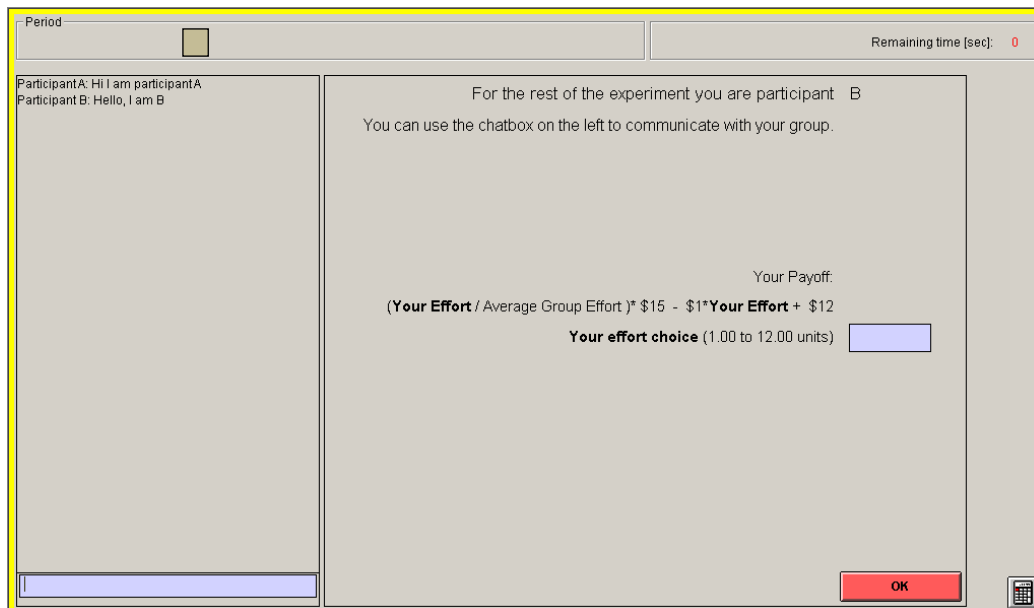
Period

Remaining time [sec]: 0

Participant A: Hi I am participant A
Participant B: Hello, I am B

For the rest of the experiment you are participant B

You can use the chatbox on the left to communicate with your group.

Your Payoff:

(**Your Effort** / Average Group Effort )* $15 - $1***Your Effort** + $12

**Your effort choice** (1.00 to 12.00 units)

OK